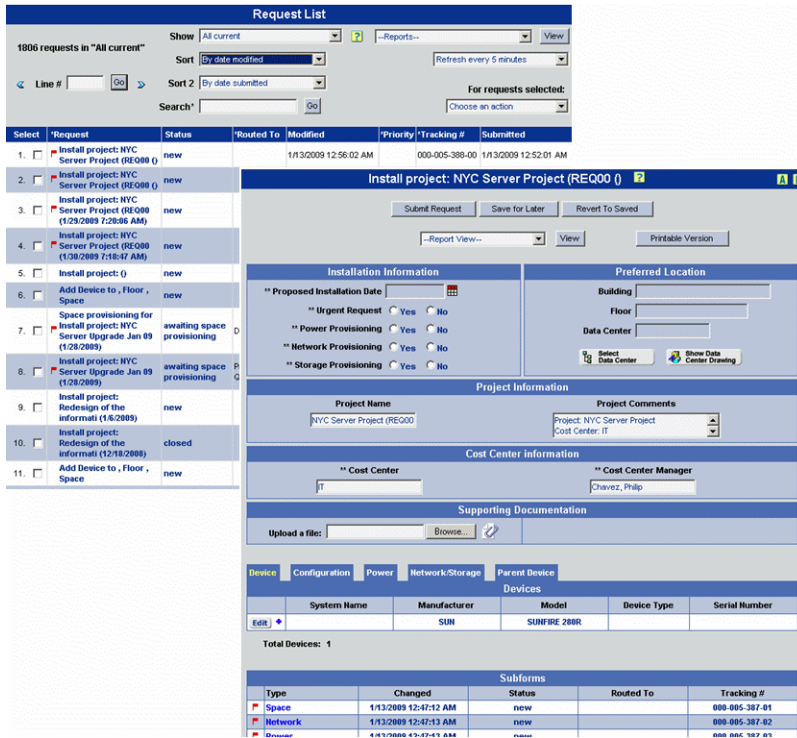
Request List

1806 requests in "All current"

Show All current ? --Reports-- View

Sort By date modified Refresh every 5 minutes

Line # Go

Sort 2 By date submitted

For requests selected:

Search* Go Choose an action

| Select | *Request | Status | *Routed To | Modified | *Priority | *Tracking # | Submitted |
|---|---|---|---|---|---|---|---|
| 1. | Install project: NYC Server Project (REQ00 () | new | | 1/13/2009 12:56:02 AM | | 000-005-388-00 | 1/13/2009 12:52:01 AM |
| 2. | Install project: NYC Server Project (REQ00 () | new | | | | | |
| 3. | Install project: NYC Server Project (REQ00 (1/29/2009 7:20:06 AM) | new | | | | | |
| 4. | Install project: NYC Server Project (REQ00 (1/30/2009 7:18:47 AM) | new | | | | | |
| 5. | Install project: () | new | | | | | |
| 6. | Add Device to , Floor , Space | new | | | | | |
| 7. | Space provisioning for Install project: NYC Server Upgrade Jan 09 (1/28/2009) | awaiting space provisioning | D | | | | |
| 8. | Install project: NYC Server Upgrade Jan 09 (1/28/2009) | awaiting space provisioning | P Q | | | | |
| 9. | Install project: Redesign of the informati (1/6/2009) | new | | | | | |
| 10. | Install project: Redesign of the informati (12/18/2008) | closed | | | | | |
| 11. | Add Device to , Floor , Space | new | | | | | |

Install project: NYC Server Project (REQ00 () ?

Submit Request Save for Later Revert To Saved

--Report View-- View Printable Version

Installation Information

** Proposed Installation Date

** Urgent Request Yes No

** Power Provisioning Yes No

** Network Provisioning Yes No

** Storage Provisioning Yes No

Preferred Location

Building

Floor

Data Center

Select Data Center

Show Data Center Drawing

Project Information

Project Name

NYC Server Project (REQ00

Project Comments

Project: NYC Server Project
Cost Center: IT

Cost Center information

** Cost Center

IT

** Cost Center Manager

Chavez, Philip

Supporting Documentation

Upload a file: Browse...

Device Configuration Power Network/Storage Parent Device

Devices

| | System Name | Manufacturer | Model | Device Type | Serial Number |
|---|---|---|---|---|---|
| Edit | | SUN | SUNFIRE 280R | | |

Total Devices: 1

Subforms

| Type | Changed | Status | Routed To | Tracking # |
|---|---|---|---|---|
| Space | 1/13/2009 12:47:12 AM | new | | 000-005-387-01 |
| Network | 1/13/2009 12:47:13 AM | new | | 000-005-387-02 |
| Power | 1/13/2009 12:47:13 AM | new | | 000-005-387-03 |